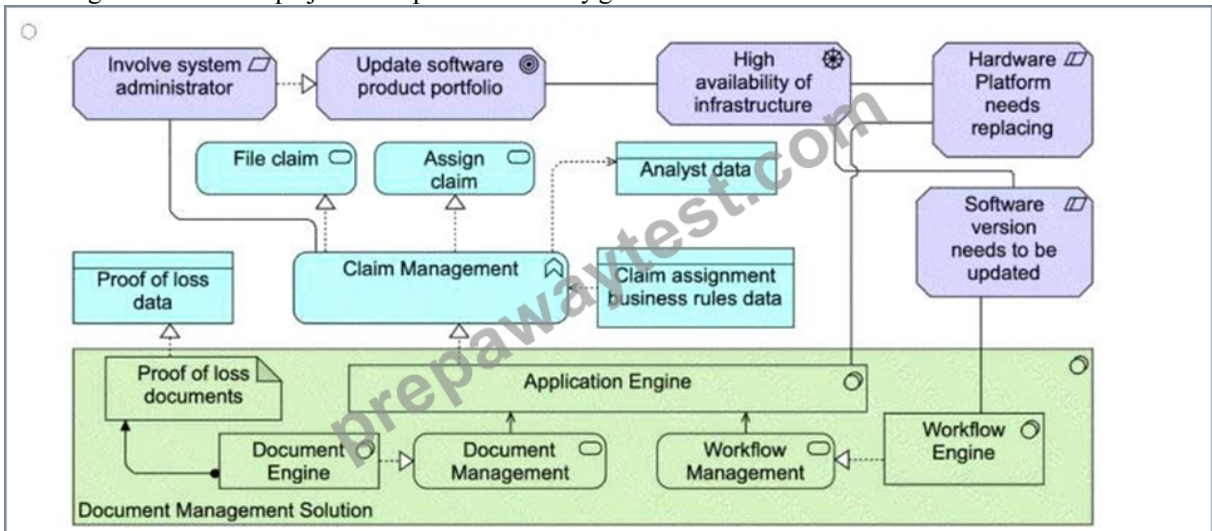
Involve system administrator

Update software product portfolio

High availability of infrastructure

Hardware Platform needs replacing

File claim

Assign claim

Analyst data

Software version needs to be updated

Proof of loss data

Claim Management

Claim assignment business rules data

Proof of loss documents

Application Engine

Document Engine

Document Management

Workflow Management

Workflow Engine

Document Management Solution

prepawaytest.com